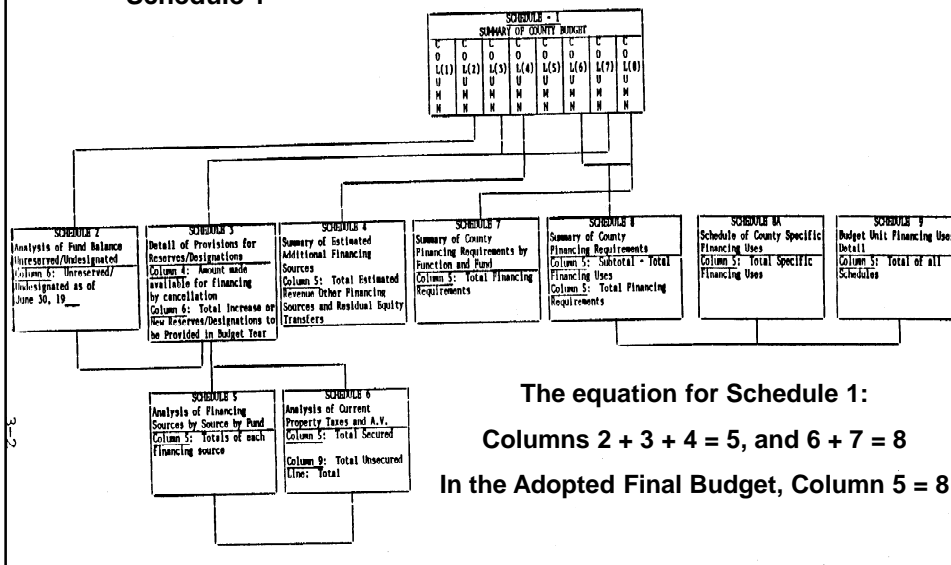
Schedule 1

SCHEDULE - 1
SUMMARY OF COUNTY BUDGET

| C O L(1) U M N | C O L(2) U M N | C O L(3) U M N | C O L(4) U M N | C O L(5) U M N | C O L(6) U M N | C O L(7) U M N | C O L(8) U M N |
|---|---|---|---|---|---|---|---|

SCHEDULE 2
Analysis of Fund Balance Unreserved/Undesignated
Column 6: Unreserved/Undesignated as of June 30, 19___

SCHEDULE 3
Detail of Provisions for Reserves/Designations
Column 4: Amount made available for financing by cancellation
Column 6: Total Increase or New Reserves/Designations to be Provided in Budget Year

SCHEDULE 4
Summary of Estimated Additional Financing Sources
Column 5: Total Estimated Revenue Other Financing Sources and Residual Equity Transfers

SCHEDULE 7
Summary of County Financing Requirements by Function and Fund
Column 5: Total Financing Requirements

SCHEDULE 8
Summary of County Financing Requirements
Column 5: Subtotal - Total Financing Uses
Column 5: Total Financing Requirements

SCHEDULE 8A
Schedule of County Specific Financing Uses
Column 5: Total Specific Financing Uses

SCHEDULE 9
Budget Unit Financing Uses Detail
Column 5: Total of all Schedules

SCHEDULE 5
Analysis of Financing Sources by Source by Fund
Column 5: Totals of each financing source

SCHEDULE 6
Analysis of Current Property Taxes and A.V.
Column 5: Total Secured
Column 9: Total Unsecured Line: Total

The equation for Schedule 1:

Columns 2 + 3 + 4 = 5, and 6 + 7 = 8

In the Adopted Final Budget, Column 5 = 8

3-2